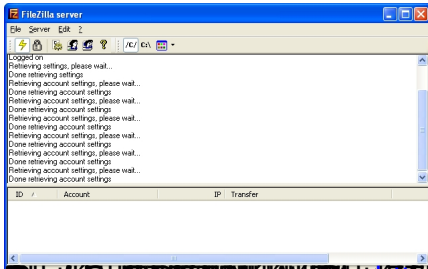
FileZilla server

File Server Edit ?

/C/ C:\

Logged on
Retrieving settings, please wait...
Done retrieving settings
Retrieving account settings, please wait...
Done retrieving account settings
Retrieving account settings, please wait...
Done retrieving account settings
Retrieving account settings, please wait...
Done retrieving account settings
Retrieving account settings, please wait...
Done retrieving account settings
Retrieving account settings, please wait...
Done retrieving account settings
Retrieving account settings, please wait...
Done retrieving account settings

| ID / | Account | IP | Transfer |
|---|---|---|---|